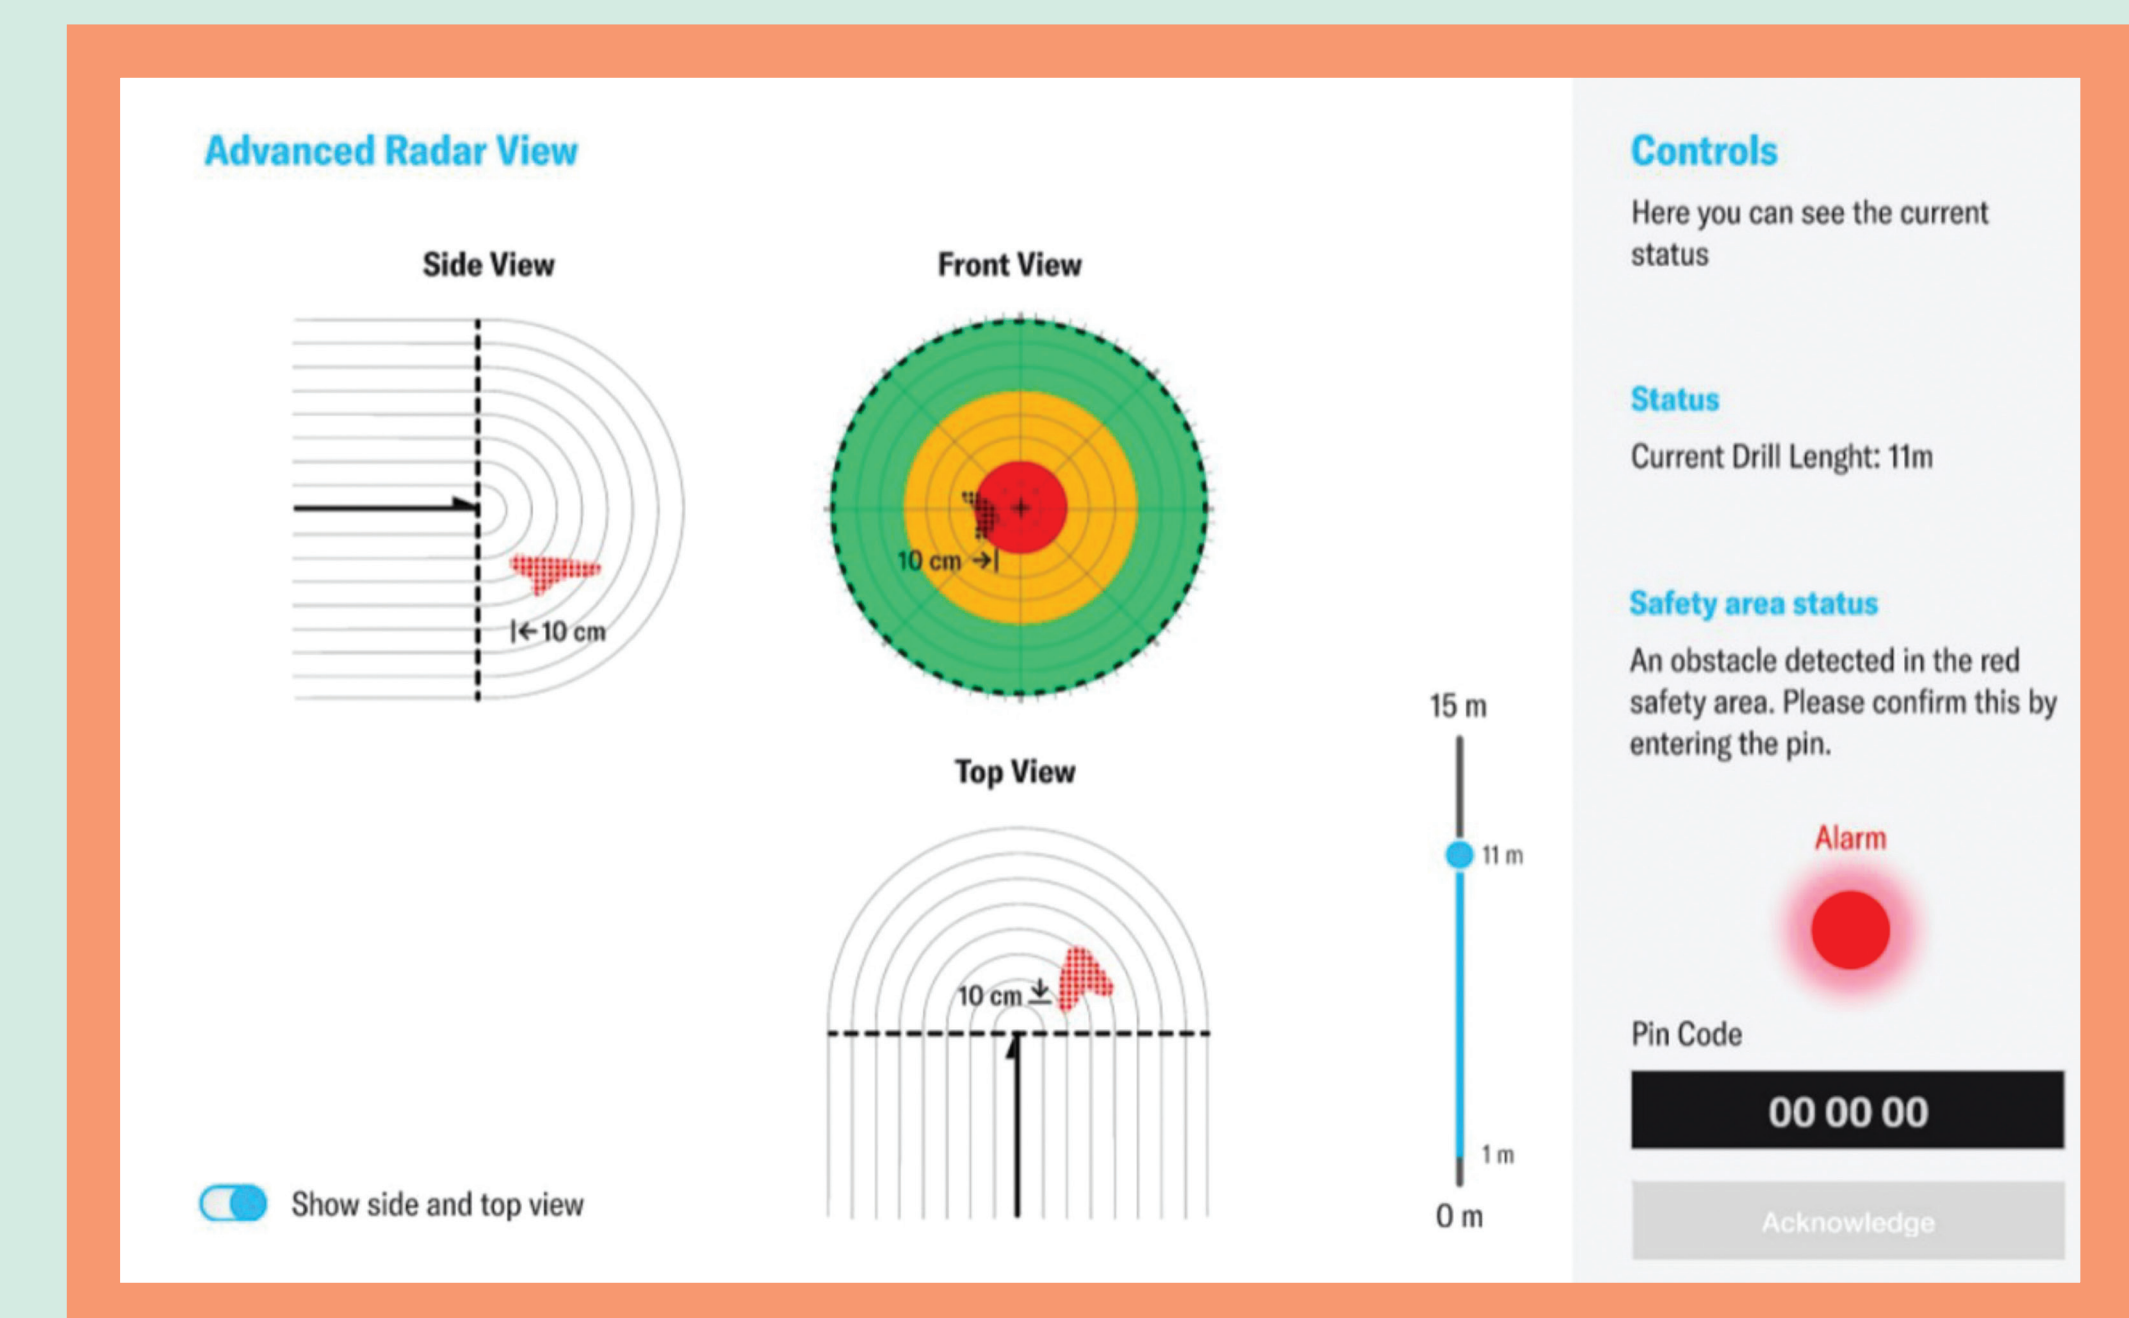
Advanced Radar View

Side View

|← 10 cm

Front View

10 cm →|

Top View

10 cm

15 m

11 m

1 m

0 m

Show side and top view

Controls

Here you can see the current status

Status

Current Drill Lenght: 11m

Safety area status

An obstacle detected in the red safety area. Please confirm this by entering the pin.

Alarm

Pin Code

00 00 00

Acknowledge